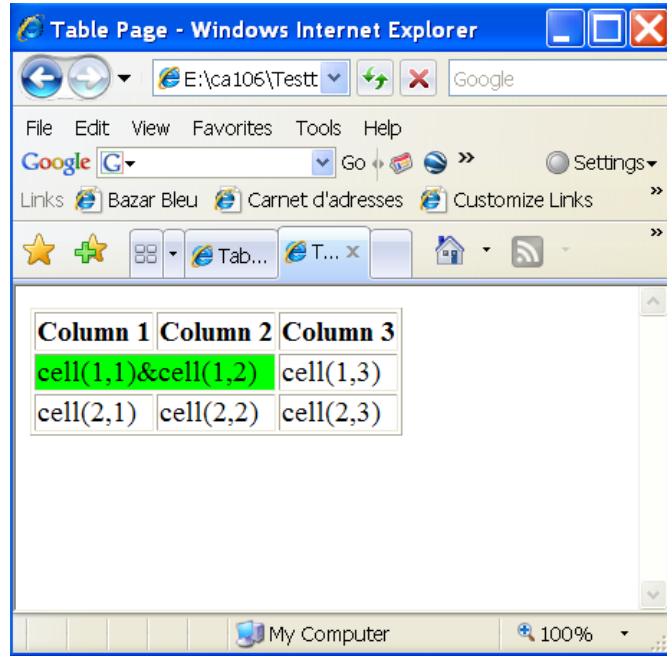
Table Page - Windows Internet Explorer

E:\ca106\Testt

Google

File Edit View Favorites Tools Help

Google G Go » Settings

Links Bazar Bleu Carnet d'adresses Customize Links »

Tab... T... »

| Column 1 | Column 2 | Column 3 |
|---|---|---|
| cell(1,1)&cell(1,2) | | cell(1,3) |
| cell(2,1) | cell(2,2) | cell(2,3) |

My Computer 100%